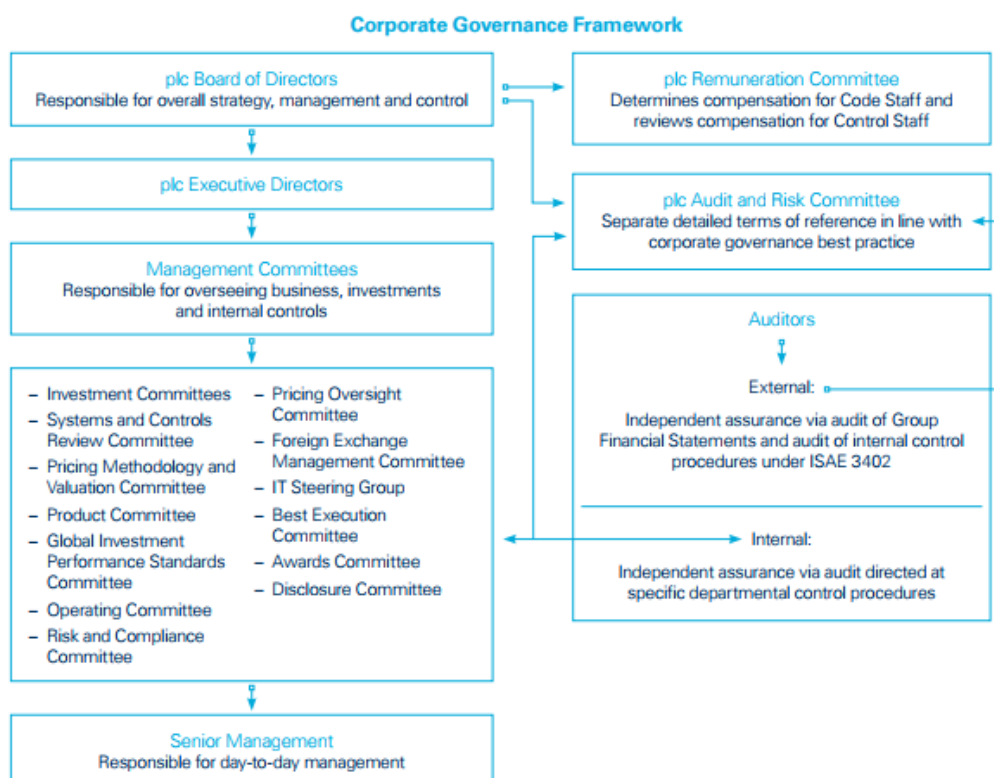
Corporate Governance Framework

plc Board of Directors
Responsible for overall strategy, management and control

plc Executive Directors

Management Committees
Responsible for overseeing business, investments and internal controls

– Investment Committees
– Systems and Controls Review Committee
– Pricing Methodology and Valuation Committee
– Product Committee
– Global Investment Performance Standards Committee
– Operating Committee
– Risk and Compliance Committee

– Pricing Oversight Committee
– Foreign Exchange Management Committee
– IT Steering Group
– Best Execution Committee
– Awards Committee
– Disclosure Committee

Senior Management
Responsible for day-to-day management

plc Remuneration Committee
Determines compensation for Code Staff and reviews compensation for Control Staff

plc Audit and Risk Committee
Separate detailed terms of reference in line with corporate governance best practice

Auditors

External:

Independent assurance via audit of Group Financial Statements and audit of internal control procedures under ISAE 3402

Internal:

Independent assurance via audit directed at specific departmental control procedures